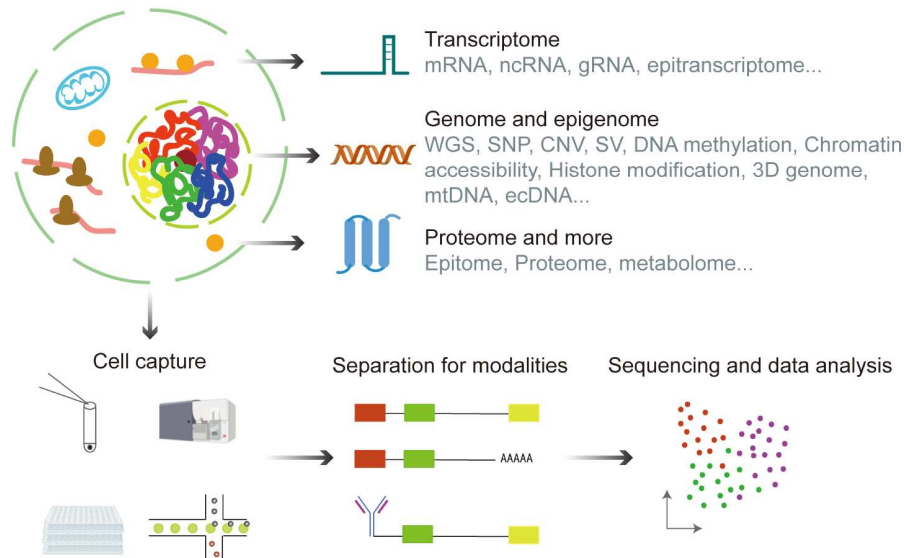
Transcriptome
mRNA, ncRNA, gRNA, epitranscriptome...

Genome and epigenome
WGS, SNP, CNV, SV, DNA methylation, Chromatin accessibility, Histone modification, 3D genome, mtDNA, ecDNA...

Proteome and more
Epitome, Proteome, metabolome...

Cell capture

Separation for modalities

AAAAA

Sequencing and data analysis